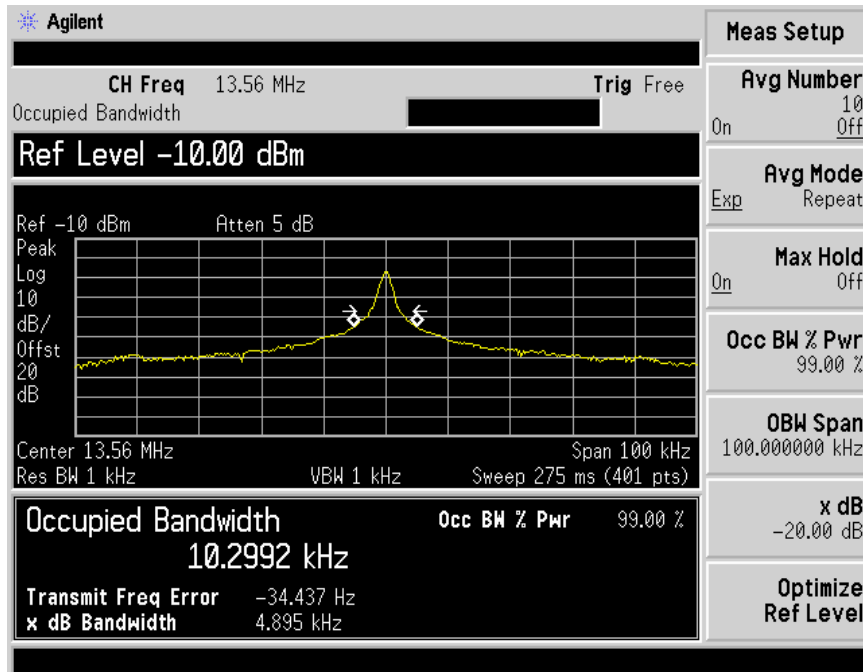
Agilent

CH Freq 13.56 MHz
Occupied Bandwidth

Trig Free

Ref Level −10.00 dBm

Ref −10 dBm Atten 5 dB
Peak
Log
10
dB/
Offst
20
dB

Center 13.56 MHz
Res BW 1 kHz
VBW 1 kHz
Span 100 kHz
Sweep 275 ms (401 pts)

Occupied Bandwidth
10.2992 kHz
Occ BW % Pwr 99.00 %

Transmit Freq Error −34.437 Hz
x dB Bandwidth 4.895 kHz

Meas Setup

Avg Number
10
On Off

Avg Mode
Exp Repeat

Max Hold
On Off

Occ BW % Pwr
99.00 %

OBW Span
100.000000 kHz

x dB
−20.00 dB

Optimize
Ref Level